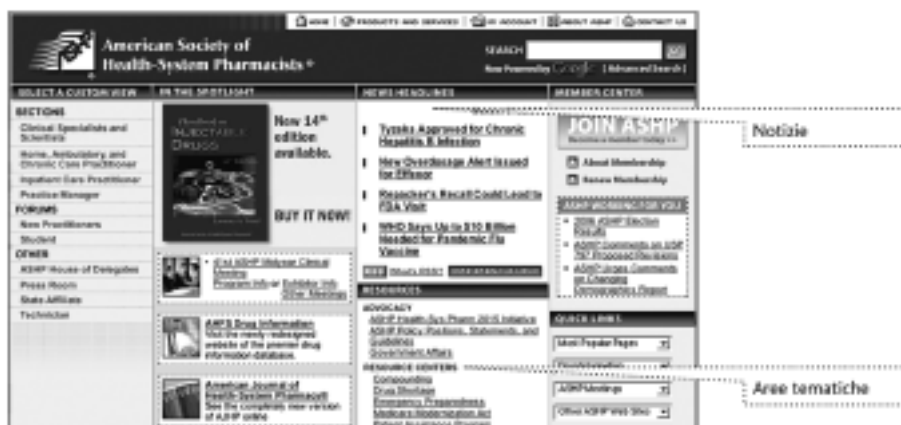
HOME | PRODUCTS AND SERVICES | MY ACCOUNT | ABOUT ASHP | CONTACT US

American Society of Health-System Pharmacists®

SEARCH
Now Powered by Google | Advanced Search

SELECT A CUSTOM VIEW
SECTIONS
Clinical Specialists and Scientists
Home, Ambulatory, and Chronic Care Practitioner
Inpatient Care Practitioner
Practice Manager
FORUMS
New Practitioners
Student
OTHER
ASHP House of Delegates
Press Room
State Affiliate
Technician

IN THE SPOTLIGHT
Handbook on Injectable Drugs
Now 14th edition available.
BUY IT NOW!

41st ASHP Midyear Clinical Meeting
Program Info
Exhibitor Info
Other Meetings

AHFS Drug Information
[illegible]

American Journal of Health-System Pharmacists
See the completely new version of AJHP online

NEWS HEADLINES
Tyzeka Approved for Chronic Hepatitis B Infection
New Overdosage Alert Issued for Effexor
Repacker's Recall Could Lead to FDA Visit
WHO Says Up to $10 Billion Needed for Pandemic Flu Vaccine
RSS What's RSS? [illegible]

RESOURCES
ADVOCACY
ASHP Health-Sys Pharm 2015 Initiative
ASHP Policy Positions, Statements, and Guidelines
Government Affairs
RESOURCE CENTERS
Compounding
Drug Shortages
Emergency Preparedness
Medicare Modernization Act
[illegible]

MEMBER CENTER
JOIN ASHP
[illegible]
About Membership
Renew Membership
ASHP WORKING FOR YOU
2006 ASHP Election Results
ASHP Comments on USP 797 Proposed Revisions
ASHP Urges Comments on Changing Demographics Report

QUICK LINKS
Most Popular Pages
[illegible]
ASHP Meetings
Other ASHP Web Sites

Notizie

Aree tematiche